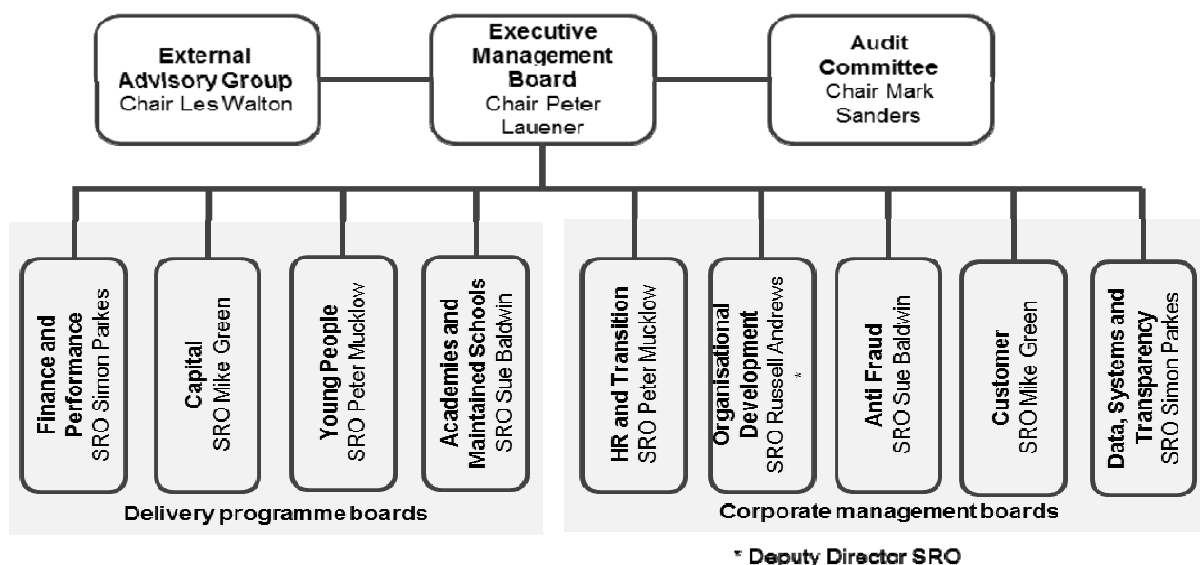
External Advisory Group
Chair Les Walton

Executive Management Board
Chair Peter Lauener

Audit Committee
Chair Mark Sanders

Finance and Performance
SRO Simon Parkes

Capital
SRO Mike Green

Young People
SRO Peter Mucklow

Academies and Maintained Schools
SRO Sue Baldwin

Delivery programme boards

HR and Transition
SRO Peter Mucklow

Organisational Development
SRO Russell Andrews *

Anti Fraud
SRO Sue Baldwin

Customer
SRO Mike Green

Data, Systems and Transparency
SRO Simon Parkes

Corporate management boards

* Deputy Director SRO